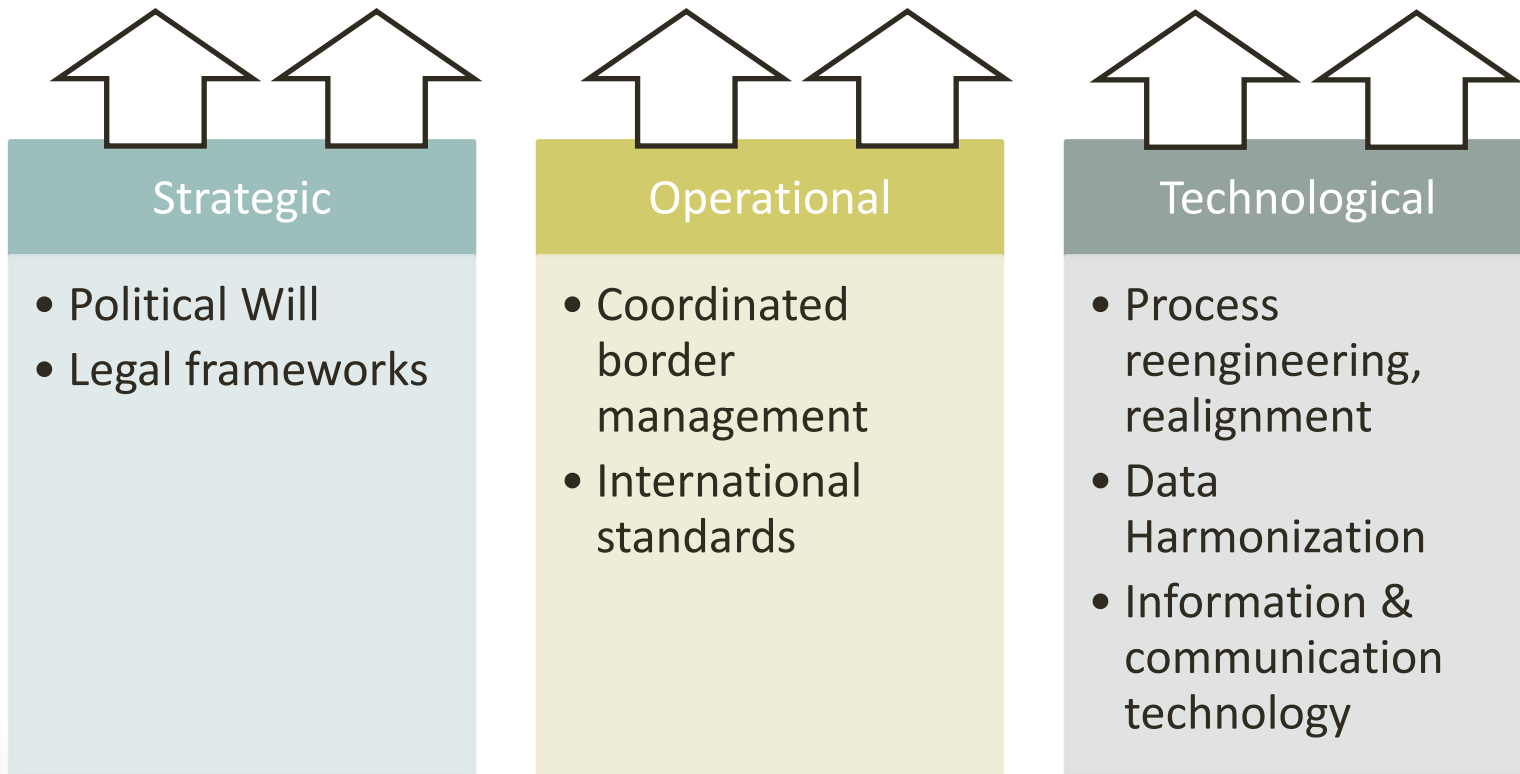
Strategic

- Political Will
- Legal frameworks

Operational

- Coordinated border management
- International standards

Technological

- Process reengineering, realignment
- Data Harmonization
- Information & communication technology